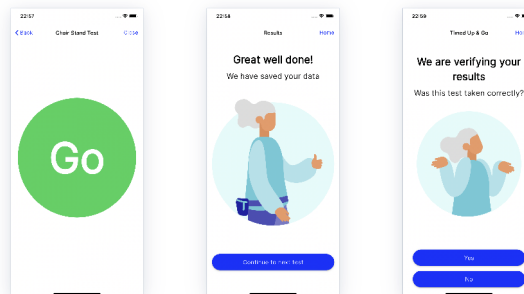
22:57

< Back Chair Stand Test Close

Go

22:58

Results Home

Great well done!

We have saved your data

Continue to next test

22:59

Timed Up & Go Hom

We are verifying your results

Was this test taken correctly?

Yes

No